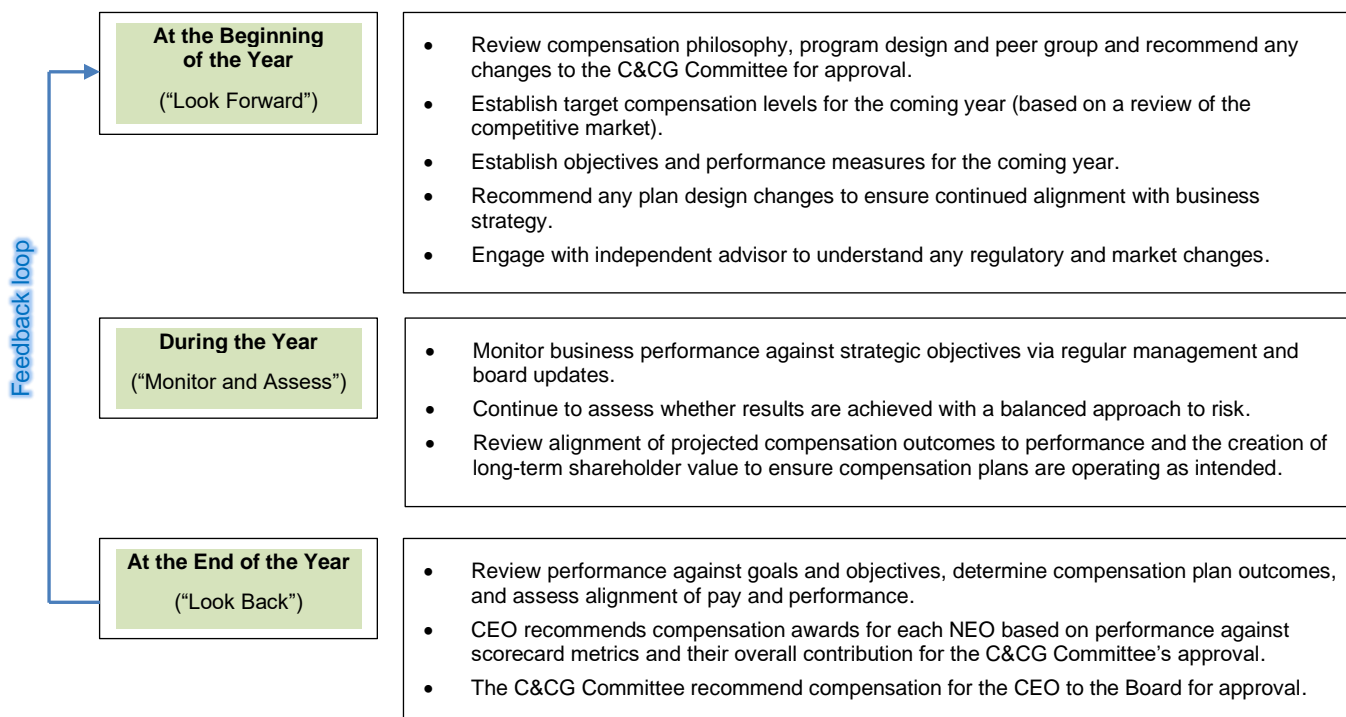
Feedback loop

At the Beginning of the Year

("Look Forward")

- Review compensation philosophy, program design and peer group and recommend any changes to the C&CG Committee for approval.
- Establish target compensation levels for the coming year (based on a review of the competitive market).
- Establish objectives and performance measures for the coming year.
- Recommend any plan design changes to ensure continued alignment with business strategy.
- Engage with independent advisor to understand any regulatory and market changes.

During the Year

("Monitor and Assess")

- Monitor business performance against strategic objectives via regular management and board updates.
- Continue to assess whether results are achieved with a balanced approach to risk.
- Review alignment of projected compensation outcomes to performance and the creation of long-term shareholder value to ensure compensation plans are operating as intended.

At the End of the Year

("Look Back")

- Review performance against goals and objectives, determine compensation plan outcomes, and assess alignment of pay and performance.
- CEO recommends compensation awards for each NEO based on performance against scorecard metrics and their overall contribution for the C&CG Committee's approval.
- The C&CG Committee recommend compensation for the CEO to the Board for approval.